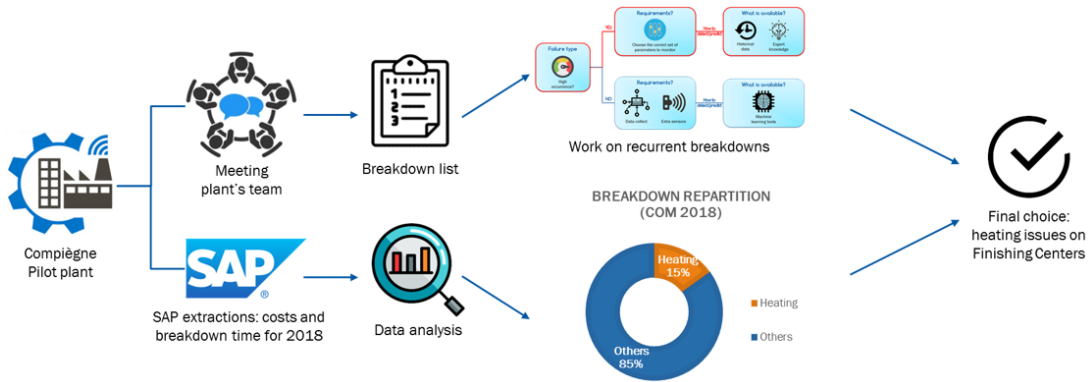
Compiègne Pilot plant

Meeting plant's team

Breakdown list

Failure type

High recurrence?

YES

NO

Requirements?

Choose the correct set of parameters to monitor

Work: detect/predict

What is available?

Historical data

Expert knowledge

Requirements?

Data collect

Extra sensors

Work: detect/predict

What is available?

Machine learning tools

Work on recurrent breakdowns

SAP

SAP extractions: costs and breakdown time for 2018

Data analysis

BREAKDOWN REPARTITION (COM 2018)

Heating 15%

Others 85%

Heating

Others

Final choice: heating issues on Finishing Centers